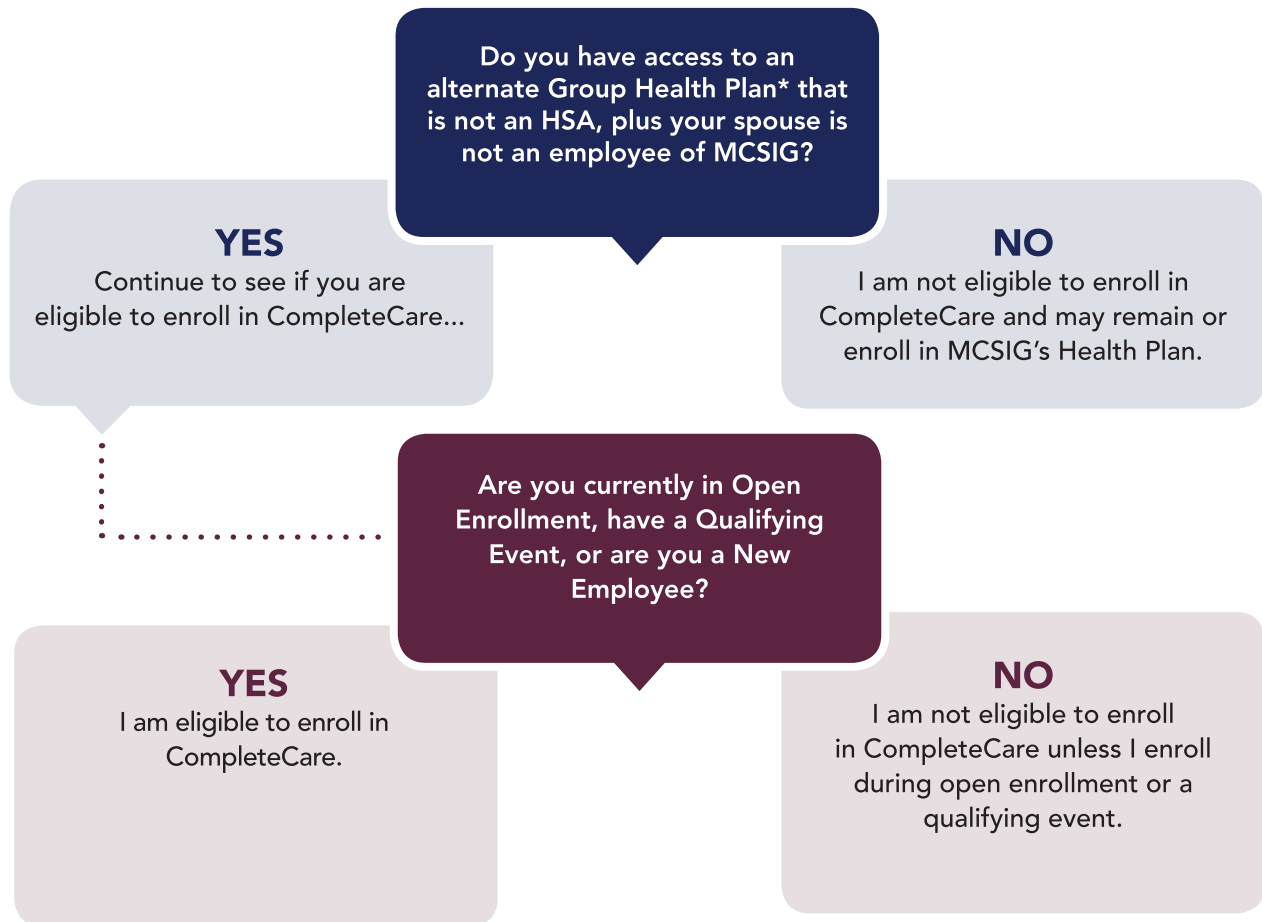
Do you have access to an alternate Group Health Plan* that is not an HSA, plus your spouse is not an employee of MCSIG?

YES
Continue to see if you are eligible to enroll in CompleteCare...

NO
I am not eligible to enroll in CompleteCare and may remain or enroll in MCSIG's Health Plan.

Are you currently in Open Enrollment, have a Qualifying Event, or are you a New Employee?

YES
I am eligible to enroll in CompleteCare.

NO
I am not eligible to enroll in CompleteCare unless I enroll during open enrollment or a qualifying event.